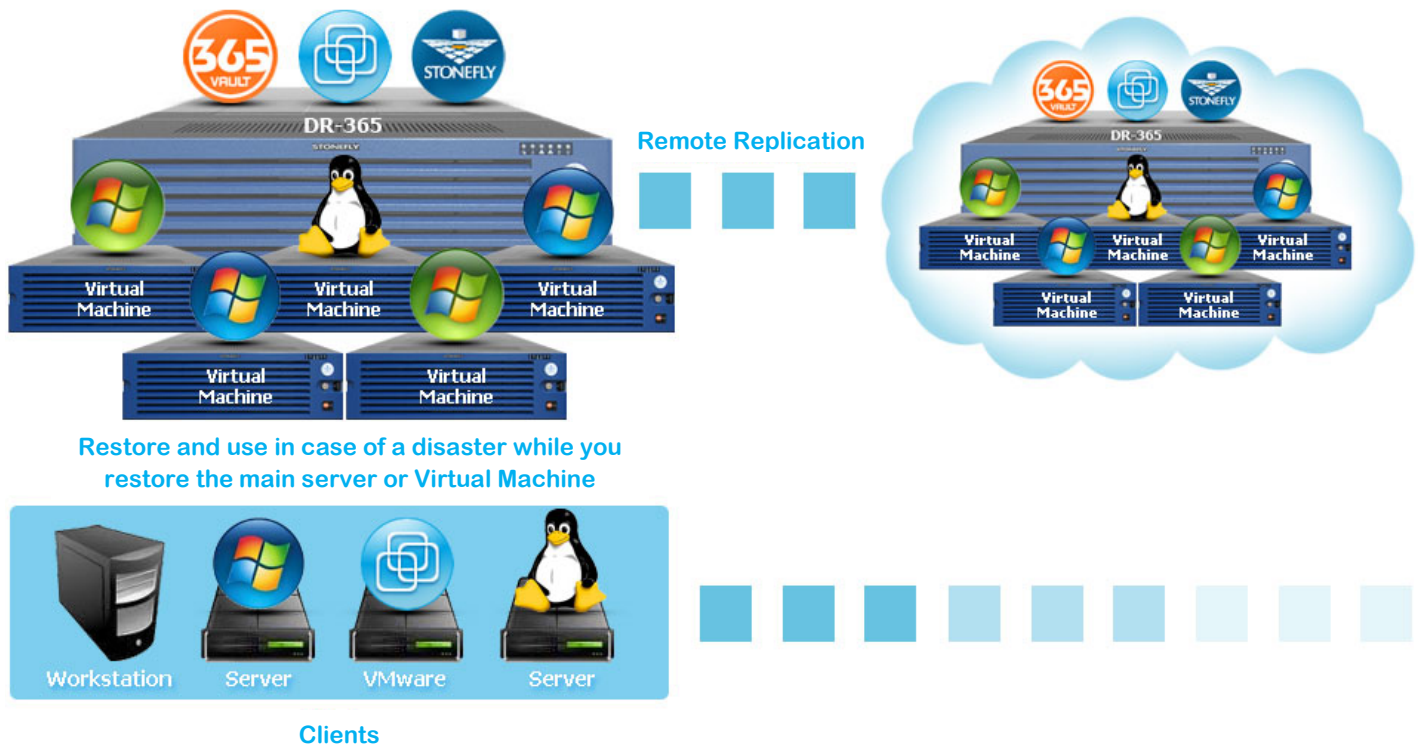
365 VAULT
STONEFLY
DR-365
STONEFLY
Virtual Machine
Virtual Machine
Virtual Machine
Virtual Machine
Virtual Machine

Remote Replication

365 VAULT
STONEFLY
DR-365
Virtual Machine
Virtual Machine
Virtual Machine
Virtual Machine
Virtual Machine

Restore and use in case of a disaster while you restore the main server or Virtual Machine

Workstation
Server
VMware
Server

Clients